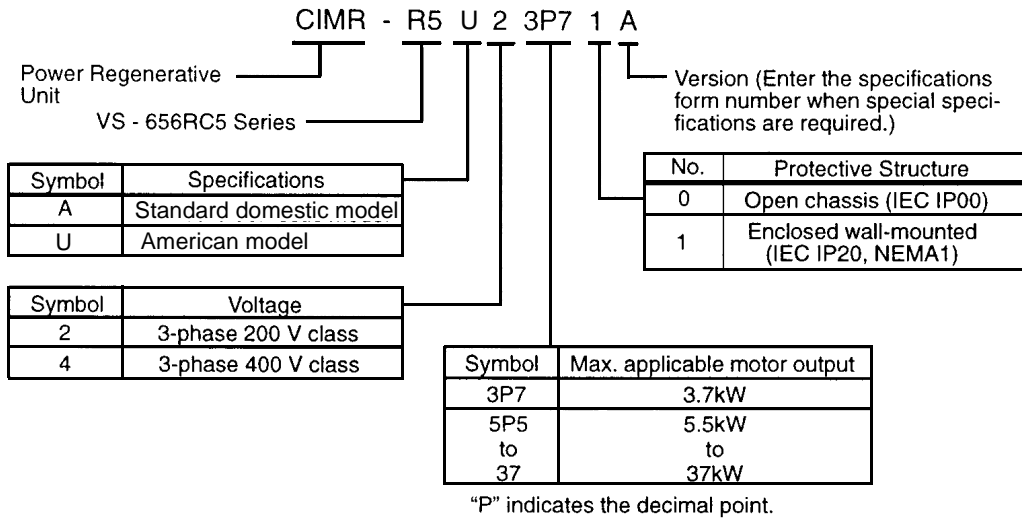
CIMR - R5 U 2 3P7 1 A

Power Regenerative Unit

VS - 656RC5 Series

Version (Enter the specifications form number when special specifications are required.)

| No. | Protective Structure |
|---|---|
| 0 | Open chassis (IEC IP00) |
| 1 | Enclosed wall-mounted (IEC IP20, NEMA1) |

| Symbol | Specifications |
|---|---|
| A | Standard domestic model |
| U | American model |

| Symbol | Voltage |
|---|---|
| 2 | 3-phase 200 V class |
| 4 | 3-phase 400 V class |

| Symbol | Max. applicable motor output |
|---|---|
| 3P7 | 3.7kW |
| 5P5 to 37 | 5.5kW to 37kW |

"P" indicates the decimal point.